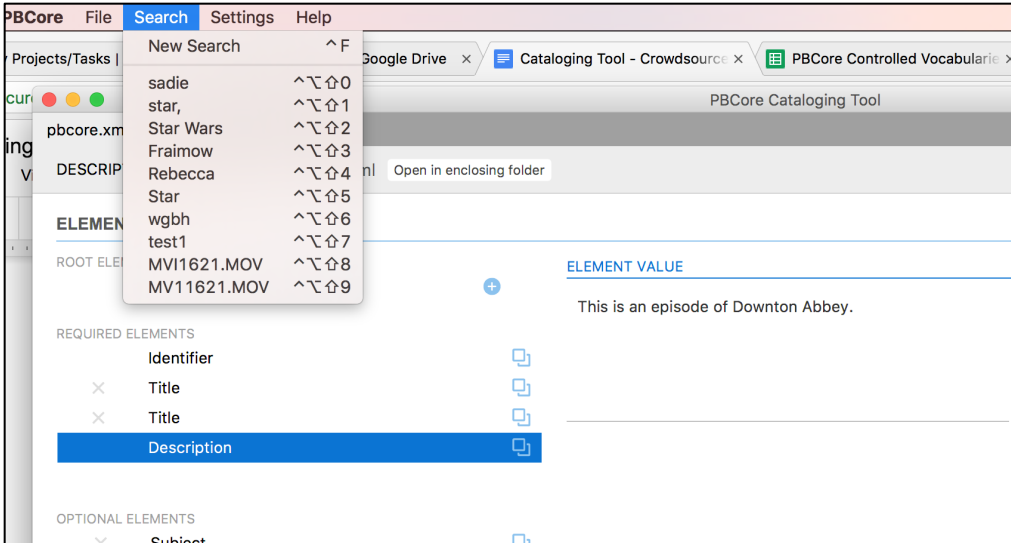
PBCore File Search Settings Help

New Search ^F
sadie ^⌥⇧0
star, ^⌥⇧1
Star Wars ^⌥⇧2
Fraimow ^⌥⇧3
Rebecca ^⌥⇧4
Star ^⌥⇧5
wgbh ^⌥⇧6
test1 ^⌥⇧7
MVI1621.MOV ^⌥⇧8
MV11621.MOV ^⌥⇧9

Projects/Tasks | Google Drive × Cataloging Tool - Crowdsource × PBCore Controlled Vocabularie ×

PBCore Cataloging Tool

pbcore.xm

DESCRIP nl Open in enclosing folder

ELEMEN

ROOT ELE

ELEMENT VALUE

This is an episode of Downton Abbey.

REQUIRED ELEMENTS
Identifier
Title
Title
Description

OPTIONAL ELEMENTS
Subject